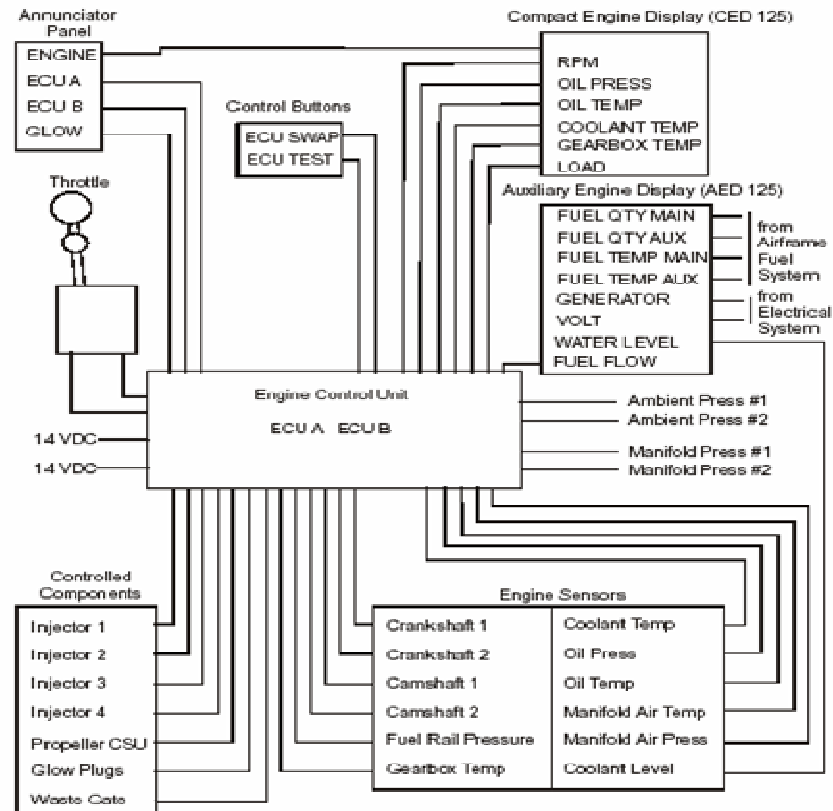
Annunciator Panel
ENGINE
ECU A
ECU B
GLOW

Control Buttons
ECU SWAP
ECU TEST

Compact Engine Display (CED 125)
RPM
OIL PRESS
OIL TEMP
COOLANT TEMP
GEARBOX TEMP
LOAD

Auxiliary Engine Display (AED 125)
FUEL QTY MAIN
FUEL QTY AUX
FUEL TEMP MAIN
FUEL TEMP AUX
GENERATOR
VOLT
WATER LEVEL
FUEL FLOW

from Airframe Fuel System

from Electrical System

Throttle

Engine Control Unit
ECU A ECU B

14 VDC
14 VDC

Ambient Press #1
Ambient Press #2
Manifold Press #1
Manifold Press #2

Controlled Components
Injector 1
Injector 2
Injector 3
Injector 4
Propeller CSU
Glow Plugs
Waste Gate

Engine Sensors
| Crankshaft 1 | Coolant Temp |
|---|---|
| Crankshaft 2 | Oil Press |
| Camshaft 1 | Oil Temp |
| Camshaft 2 | Manifold Air Temp |
| Fuel Rail Pressure | Manifold Air Press |
| Gearbox Temp | Coolant Level |